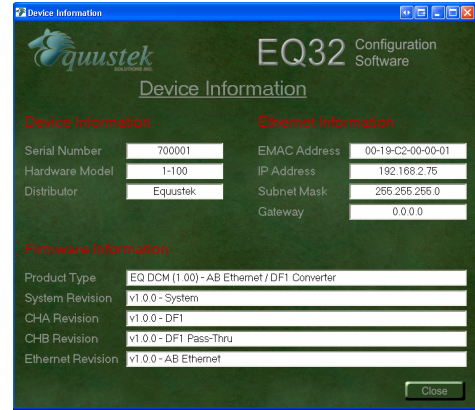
Device Information

Equustek SOLUTIONS INC.

EQ32 Configuration Software

Device Information

Device Information

Serial Number 700001
Hardware Model 1-100
Distributor Equustek

Ethernet Information

EMAC Address 00-19-C2-00-00-01
IP Address 192.168.2.75
Subnet Mask 255.255.255.0
Gateway 0.0.0.0

Firmware Information

Product Type EQ DCM (1.00) - AB Ethernet / DF1 Converter
System Revision v1.0.0 - System
CHA Revision v1.0.0 - DF1
CHB Revision v1.0.0 - DF1 Pass-Thru
Ethernet Revision v1.0.0 - AB Ethernet

Close